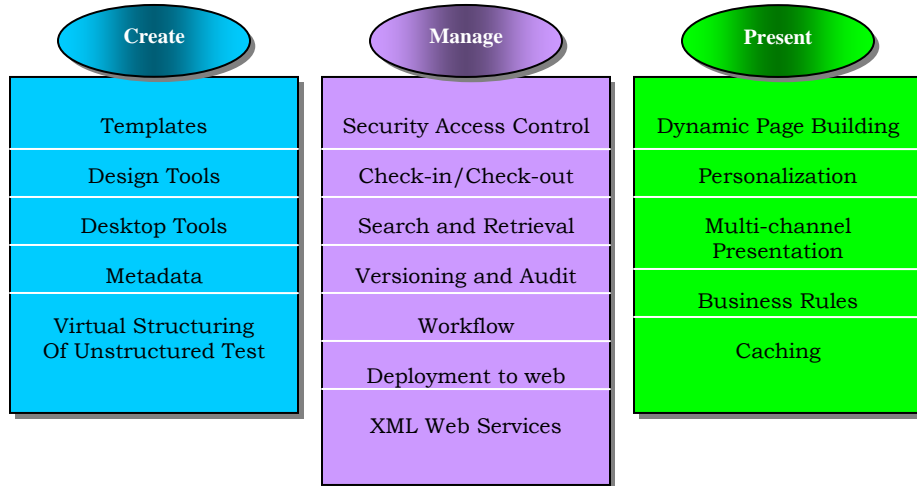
Create

Templates

Design Tools

Desktop Tools

Metadata

Virtual Structuring Of Unstructured Test

Manage

Security Access Control

Check-in/Check-out

Search and Retrieval

Versioning and Audit

Workflow

Deployment to web

XML Web Services

Present

Dynamic Page Building

Personalization

Multi-channel Presentation

Business Rules

Caching